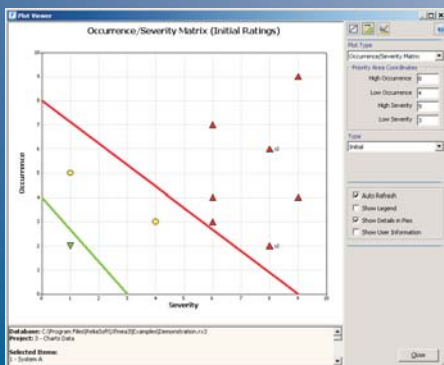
Plot Viewer

Occurrence/Severity Matrix (Initial Ratings)

Occurrence

Severity

10
9
8
7
6
5
4
3
2
1
0

0 1 2 3 4 5 6 7 8 9 10

x2

x2

Plot Type
Occurrence/Severity Matrix
Priority Area Coordinates
High Occurrence 8
Low Occurrence 4
High Severity 9
Low Severity 3

Type
Initial

Auto Refresh
Show Legend
Show Details in Plot
Show User Information

Database: C:\Program Files\ReliaSoft\Xfmea3\Examples\Demonstration.rx3
Project: 3 - Charts Data

Selected Items:
1 - System A

Close